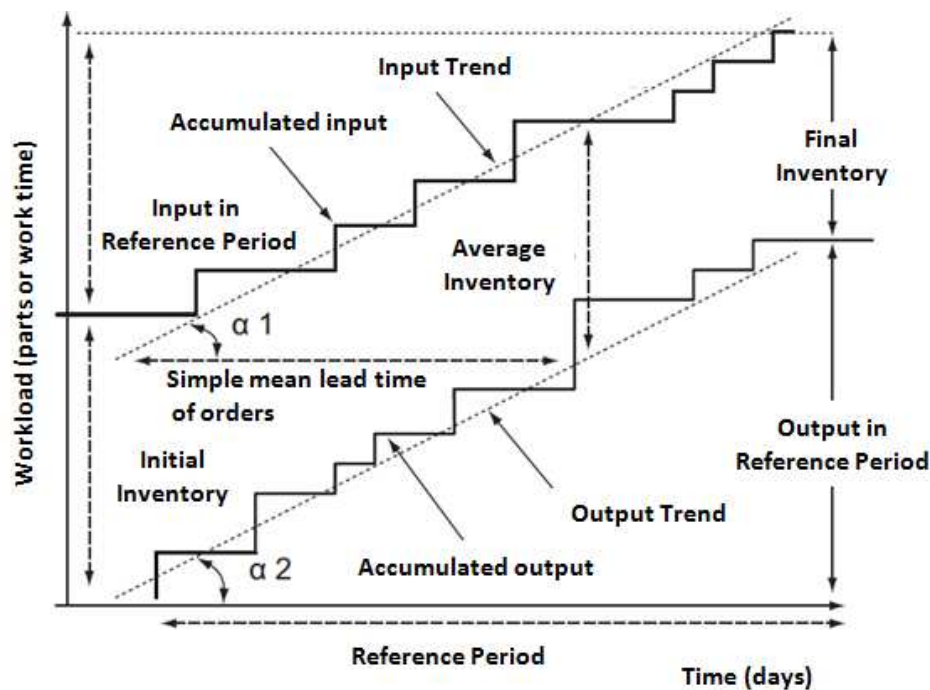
Input Trend

Accumulated input

Final Inventory

Input in Reference Period

Average Inventory

α 1

Simple mean lead time of orders

Workload (parts or work time)

Initial Inventory

Output in Reference Period

Output Trend

α 2

Accumulated output

Reference Period

Time (days)